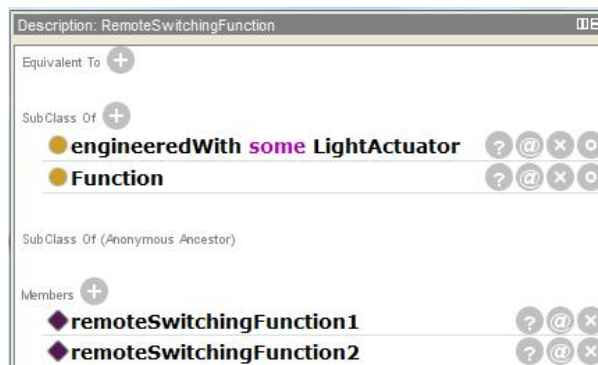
Description: RemoteSwitchingFunction

Equivalent To

SubClass Of

engineeredWith some LightActuator

Function

SubClass Of (Anonymous Ancestor)

Members

remoteSwitchingFunction1

remoteSwitchingFunction2